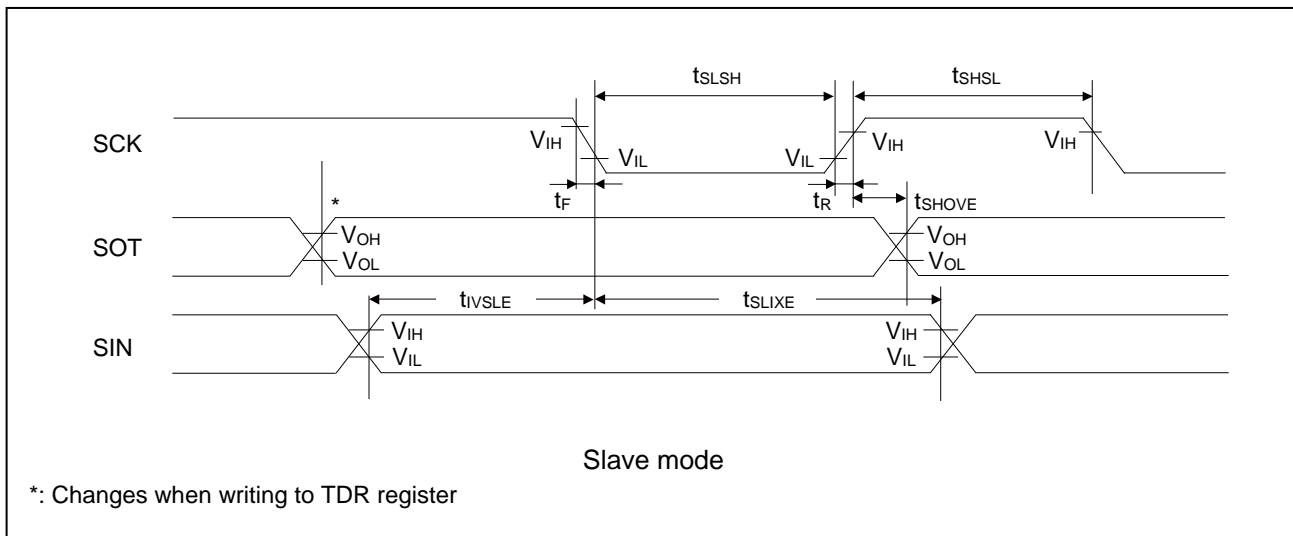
$t_{SLSH}$

$t_{SHSL}$

SCK

$V_{IH}$

$V_{IL}$

$V_{IL}$

$V_{IH}$

$V_{IH}$

$t_F$

$t_R$

$t_{SHOVE}$

*

SOT

$V_{OH}$

$V_{OL}$

$V_{OH}$

$V_{OL}$

$t_{IVSLE}$

$t_{SLIXE}$

SIN

$V_{IH}$

$V_{IL}$

$V_{IH}$

$V_{IL}$

Slave mode

*: Changes when writing to TDR register